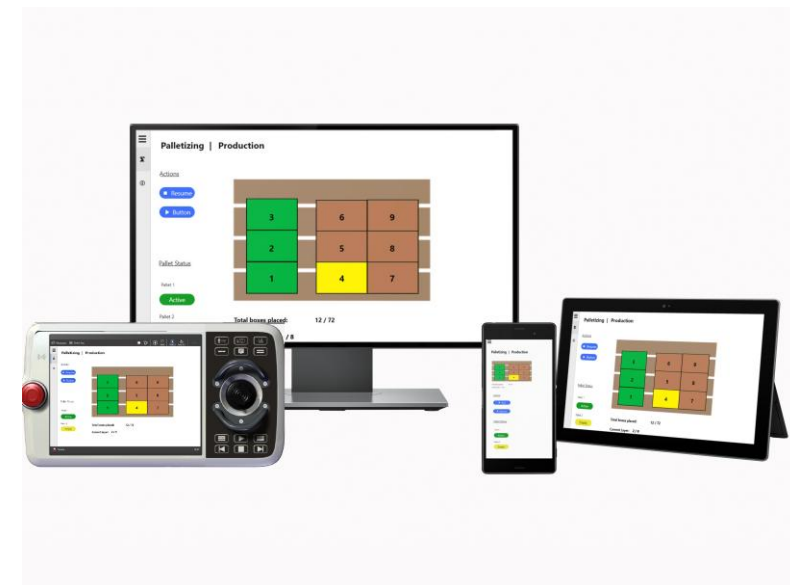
Palletizing | Production

Actions

Resume

Button

Pallet Status

Pallet 1

Active

Pallet 2

3 6 9
2 5 8
1 4 7

Total boxes placed: 12 / 72

/ 8

Palletizing | Production

Palletizing | Production

Palletizing | Production

Total boxes placed: 12 / 72